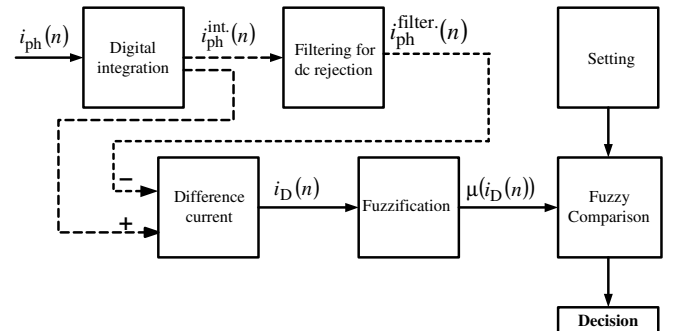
$i_{\text{ph}}(n)$

Digital integration

$i_{\text{ph}}^{\text{int.}}(n)$

Filtering for dc rejection

$i_{\text{ph}}^{\text{filter.}}(n)$

Setting

–

+

Difference current

$i_{\text{D}}(n)$

Fuzzification

$\mu(i_{\text{D}}(n))$

Fuzzy Comparison

Decision